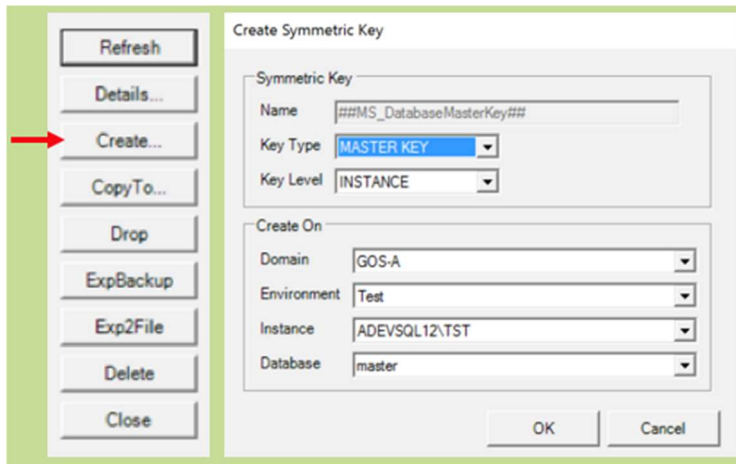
Refresh
Details...
Create...
CopyTo...
Drop
ExpBackup
Exp2File
Delete
Close

Create Symmetric Key

Symmetric Key
Name ##MS_DatabaseMasterKey##
Key Type MASTER KEY
Key Level INSTANCE

Create On
Domain GOS-A
Environment Test
Instance ADEVSQL12\TST
Database master

OK
Cancel